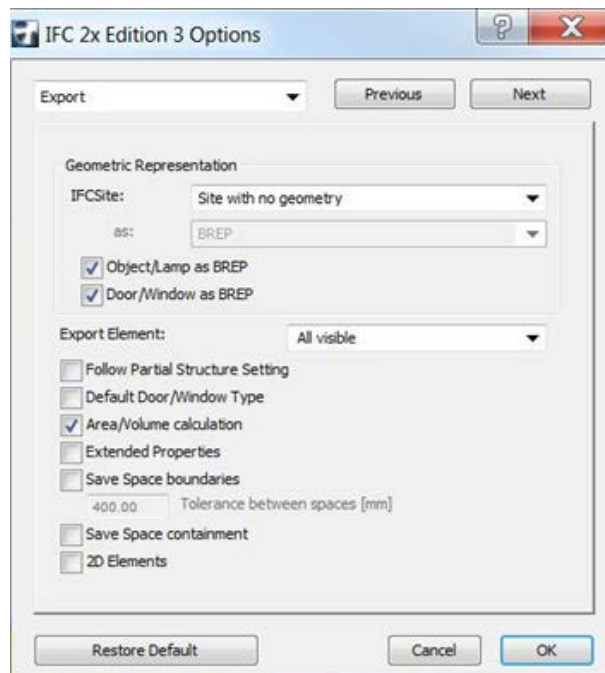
IFC 2x Edition 3 Options

?

X

Export

Previous

Next

Geometric Representation

IFCSite:

Site with no geometry

as:

BREP

Object/Lamp as BREP

Door/Window as BREP

Export Element:

All visible

Follow Partial Structure Setting

Default Door/Window Type

Area/Volume calculation

Extended Properties

Save Space boundaries

400.00

Tolerance between spaces [mm]

Save Space containment

2D Elements

Restore Default

Cancel

OK